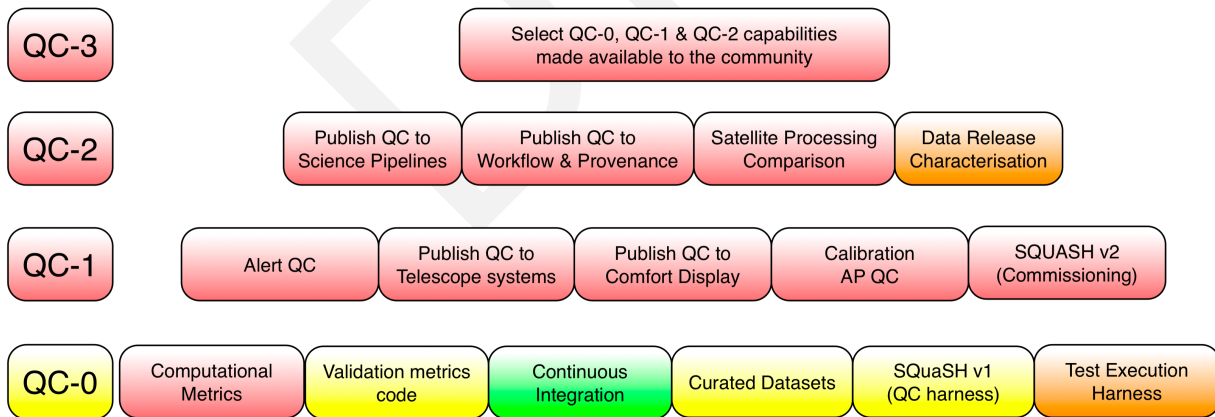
QC-3

Select QC-0, QC-1 & QC-2 capabilities made available to the community

QC-2

Publish QC to Science Pipelines

Publish QC to Workflow & Provenance

Satellite Processing Comparison

Data Release Characterisation

QC-1

Alert QC

Publish QC to Telescope systems

Publish QC to Comfort Display

Calibration AP QC

SQUASH v2 (Commissioning)

QC-0

Computational Metrics

Validation metrics code

Continuous Integration

Curated Datasets

SQuaSH v1 (QC harness)

Test Execution Harness